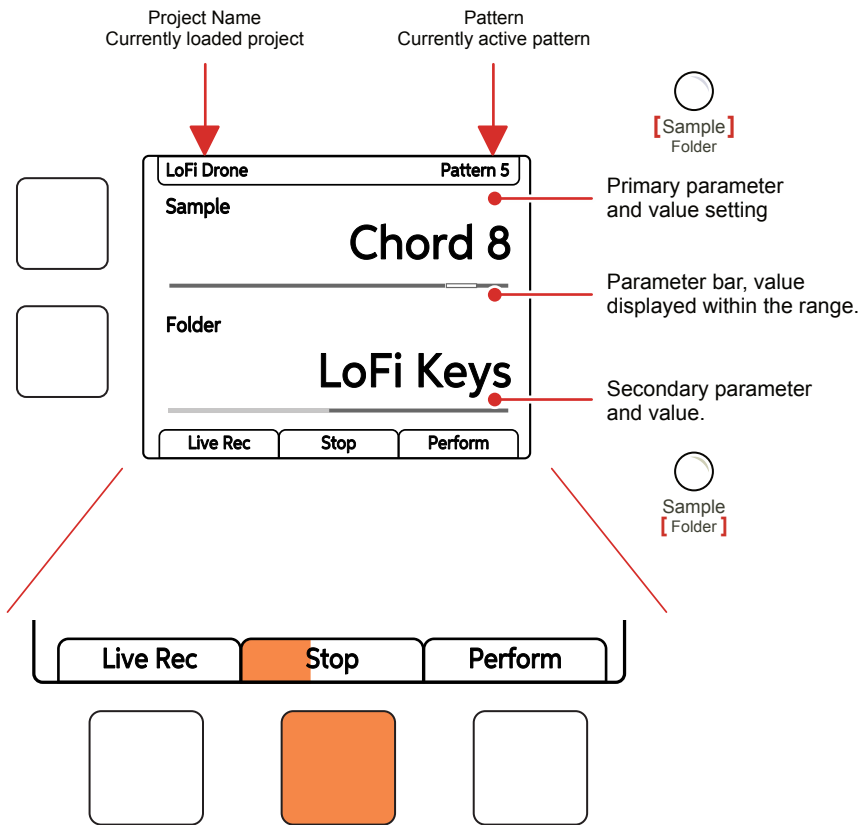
Project Name
Currently loaded project

Pattern
Currently active pattern

[ Sample ]
Folder

LoFi Drone

Pattern 5

Sample

Chord 8

Folder

LoFi Keys

Live Rec

Stop

Perform

Primary parameter and value setting

Parameter bar, value displayed within the range.

Secondary parameter and value.

Sample
[ Folder ]

Live Rec

Stop

Perform